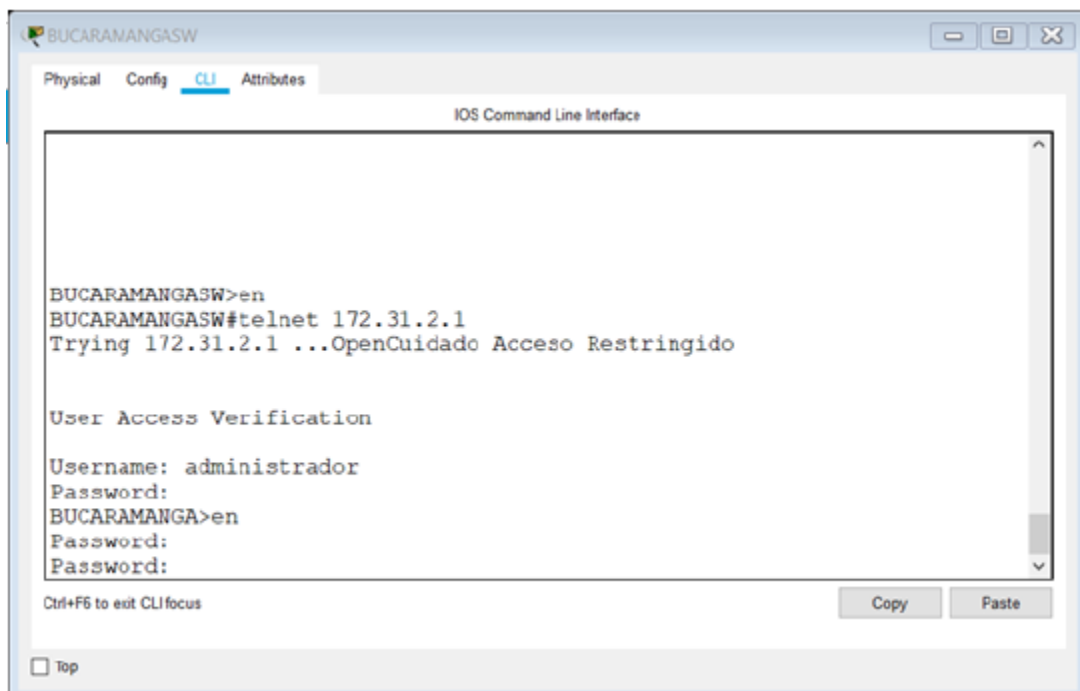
BUCARAMANGASW

Physical Config CLI Attributes

IOS Command Line Interface

BUCARAMANGASW>en
BUCARAMANGASW#telnet 172.31.2.1
Trying 172.31.2.1 ...OpenCuidado Acceso Restringido

User Access Verification

Username: administrador
Password:
BUCARAMANGA>en
Password:
Password:

Ctrl+F6 to exit CLI focus

Copy Paste

Top